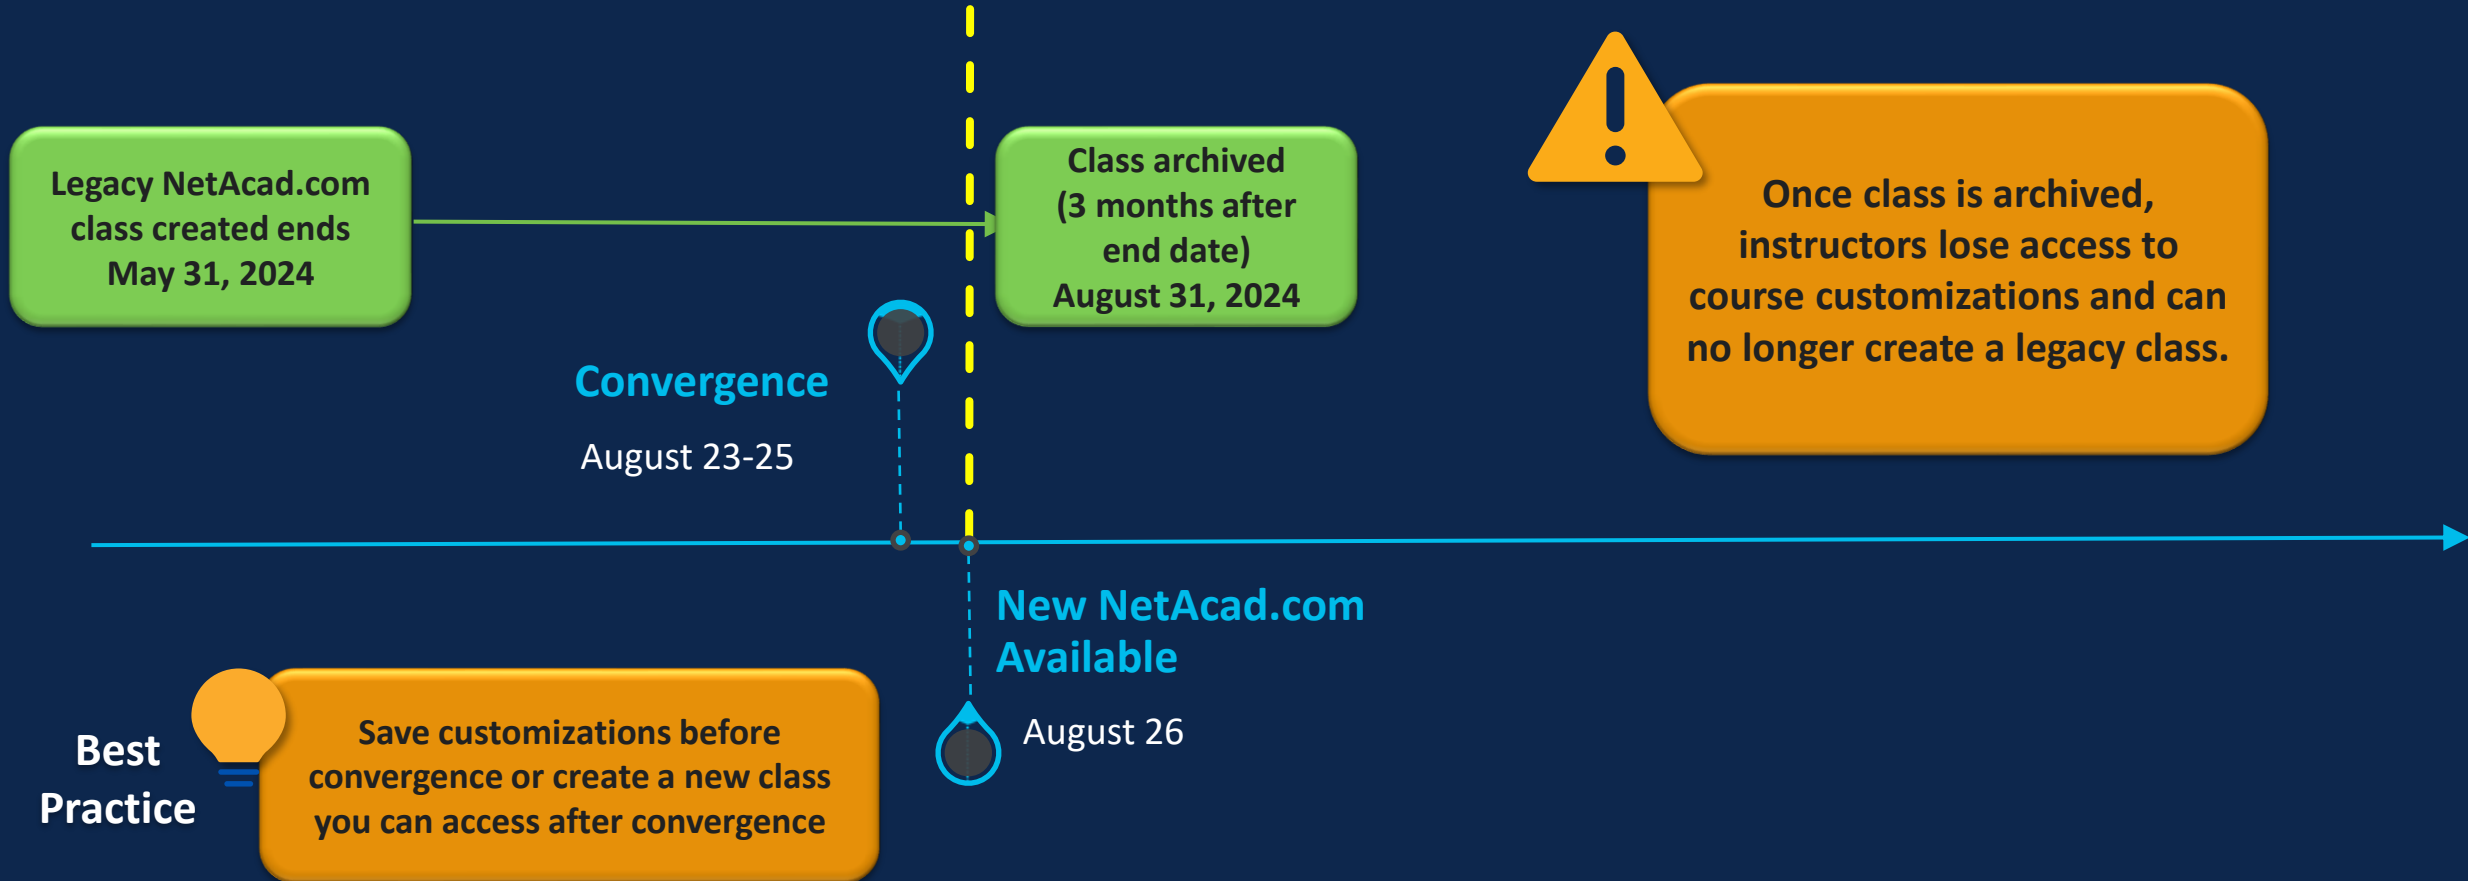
Legacy NetAcad.com class created ends May 31, 2024

Class archived (3 months after end date) August 31, 2024

Once class is archived, instructors lose access to course customizations and can no longer create a legacy class.

Convergence

August 23-25

New NetAcad.com Available

August 26

Best Practice

Save customizations before convergence or create a new class you can access after convergence